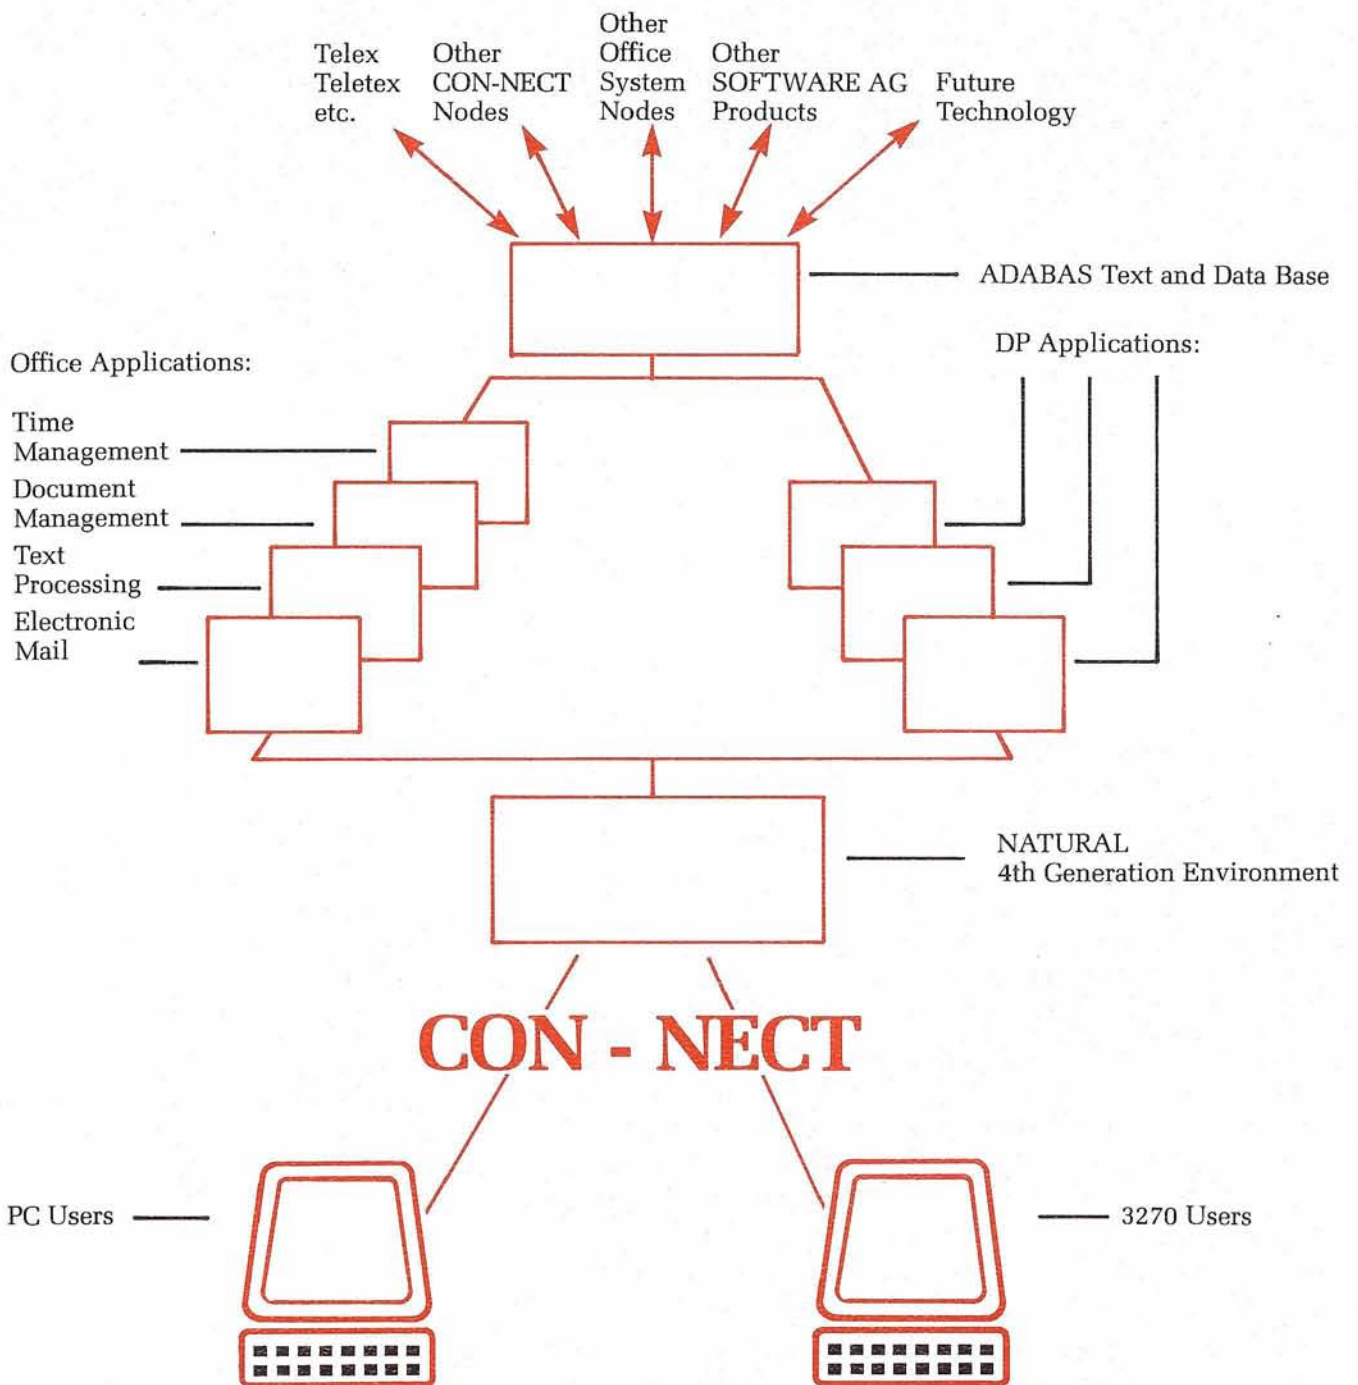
Telex Teletex etc.

Other CON-NECT Nodes

Other Office System Nodes

Other SOFTWARE AG Products

Future Technology

ADABAS Text and Data Base

Office Applications:

DP Applications:

Time Management

Document Management

Text Processing

Electronic Mail

NATURAL
4th Generation Environment

CON - NECT

PC Users

3270 Users